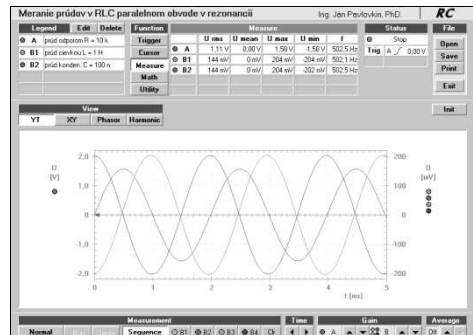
Meranie prúdov v RLC paralelnom obvode v rezonancii

Ing. Ján Pavlovkin, PhD.

RC

| Legend | Edit | Delete |
|---|---|---|
| A | prúd odporom R = 10 k | |
| B1 | prúd cievkou L = 1 H | |
| B2 | prúd konden. C = 100 n | |

Function
Trigger
Cursor
Measure
Math
Utility

Measure

| | U rms | U mean | U max | U min | f |
|---|---|---|---|---|---|
| A | 1,11 V | 0,00 V | 1,58 V | -1,58 V | 502,5 Hz |
| B1 | 144 mV | 0 mV | 204 mV | -204 mV | 502,1 Hz |
| B2 | 144 mV | 0 mV | 204 mV | -202 mV | 502,5 Hz |

Status
Stop
Trig A 0,00 V

File
Open
Save
Print
Exit

View
YT XY Phasor Harmonic

Init

U [V]
2,0
1,0
0,0
-1,0
-2,0

U [mV]
200
100
0
-100
-200

0 1 2 3 4 5
t [ms]

Measurement
Normal Sequence B1 B2 B3 B4

Time
Gain
A
Average
Off